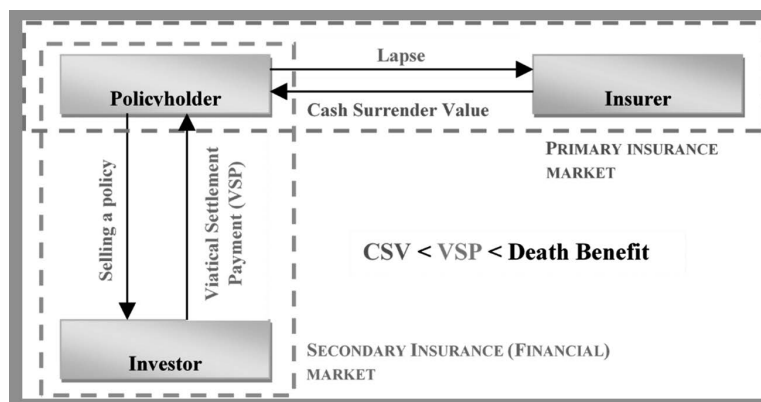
Lapse

Policyholder

Cash Surrender Value

Insurer

PRIMARY INSURANCE MARKET

Selling a policy

Viatical Settlement Payment (VSP)

CSV < VSP < Death Benefit

Investor

SECONDARY INSURANCE (FINANCIAL) MARKET